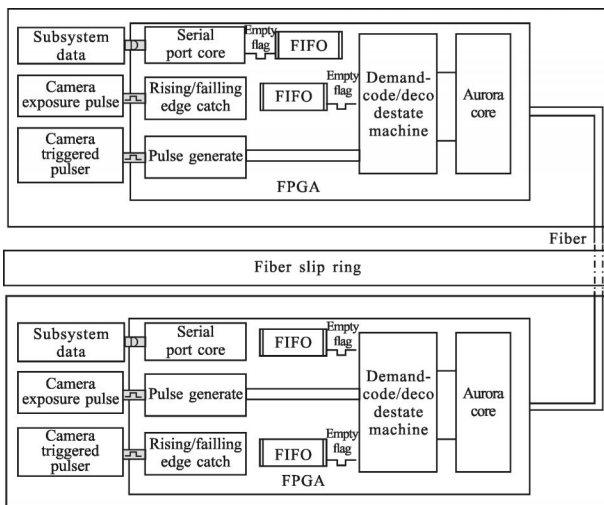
Subsystem data

Serial port core

Empty flag

FIFO

Camera exposure pulse

Rising/failling edge catch

FIFO

Empty flag

Demand-code/decodestate machine

Aurora core

Camera triggered pulser

Pulse generate

FPGA

Fiber

Fiber slip ring

Subsystem data

Serial port core

FIFO

Empty flag

Camera exposure pulse

Pulse generate

Demand-code/decodestate machine

Aurora core

Camera triggered pulser

Rising/failling edge catch

FIFO

Empty flag

FPGA